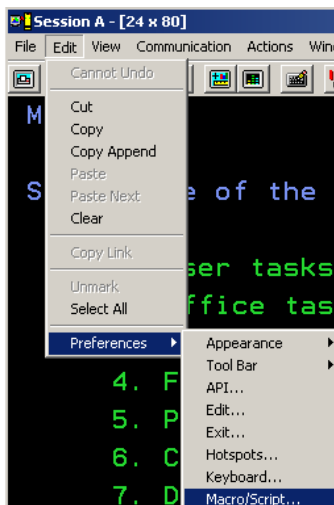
Session A - [24 x 80]

File Edit View Communication Actions Win

Cannot Undo
Cut
Copy
Copy Append
Paste
Paste Next
Clear
Copy Link
Unmark
Select All
Preferences

Appearance
Tool Bar
API...
Edit...
Exit...
Hotspots...
Keyboard...
Macro/Script...

M

S e of the

ser tasks
ffice tas

4. F
5. P
6. C
7. D